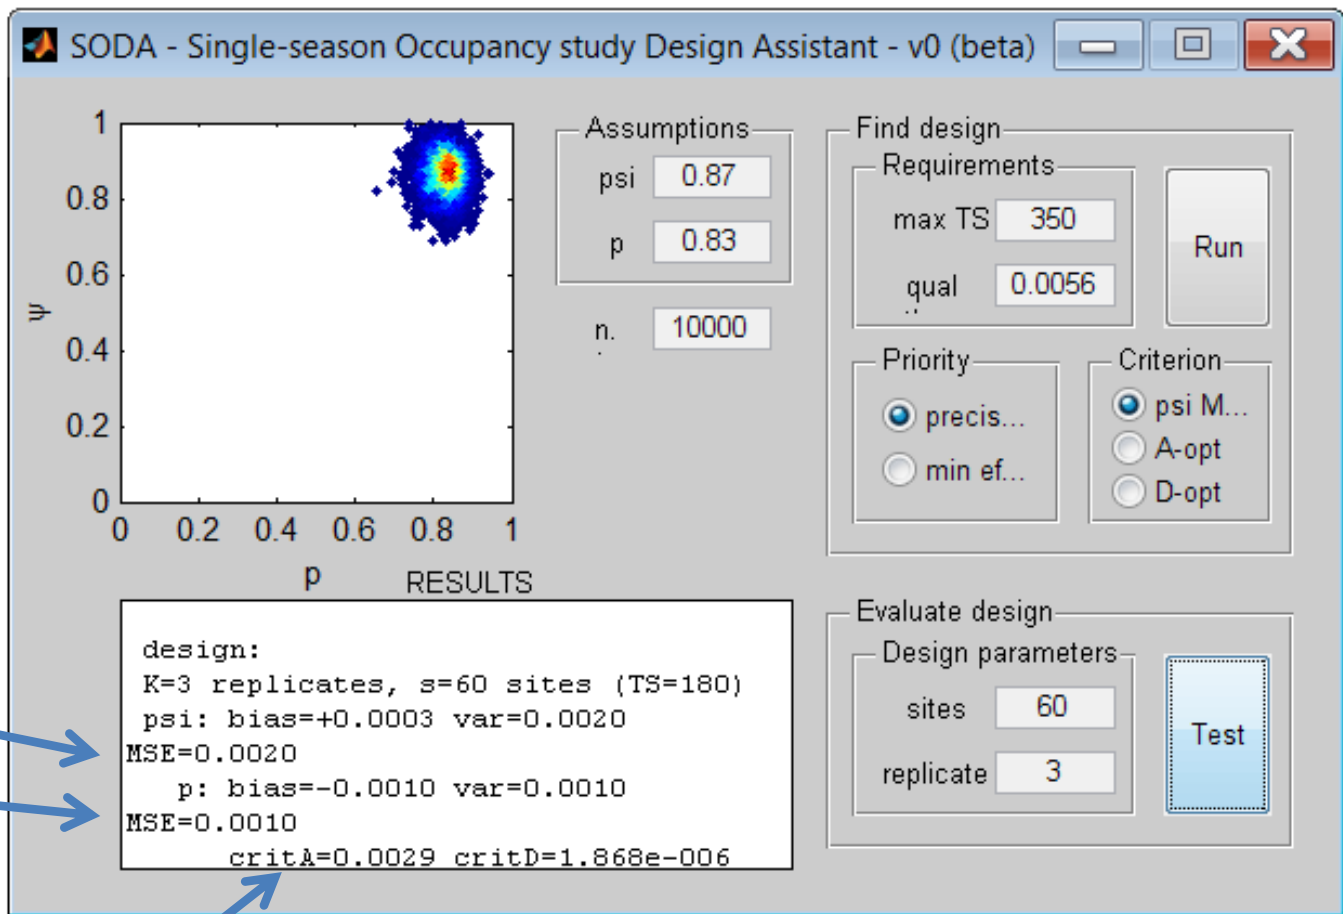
SODA - Single-season Occupancy study Design Assistant - v0 (beta)

1
0.8
0.6
0.4
0.2
0
ψ
0
0.2
0.4
0.6
0.8
1
p

Assumptions
psi 0.87
p 0.83
n. 10000

Find design
Requirements
max TS 350
qual 0.0056
Run

Priority
precis...
min ef...

Criterion
psi M...
A-opt
D-opt

RESULTS
design:
K=3 replicates, s=60 sites (TS=180)
psi: bias=+0.0003 var=0.0020
MSE=0.0020
p: bias=-0.0010 var=0.0010
MSE=0.0010
critA=0.0029 critD=1.868e-006

Evaluate design
Design parameters
sites 60
replicate 3
Test